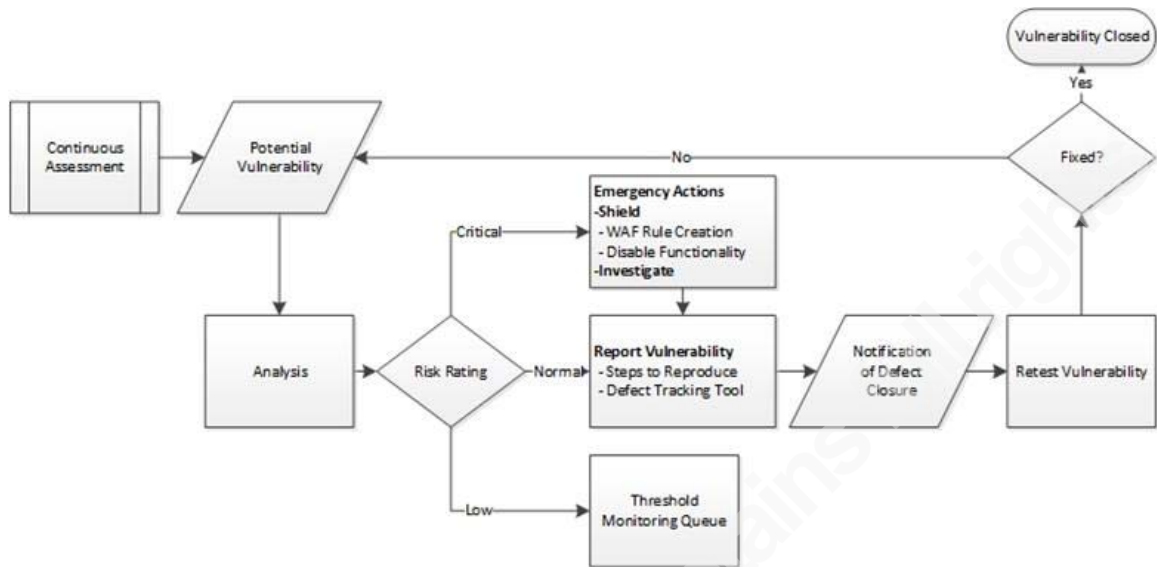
Vulnerability Closed

Yes

Continuous Assessment

Potential Vulnerability

No

Fixed?

Emergency Actions
-Shield
- WAF Rule Creation
- Disable Functionality
-Investigate

Critical

Analysis

Risk Rating

Normal

Report Vulnerability
- Steps to Reproduce
- Defect Tracking Tool

Notification of Defect Closure

Retest Vulnerability

Low

Threshold Monitoring Queue

SANS Institute Author Retains Full Rights